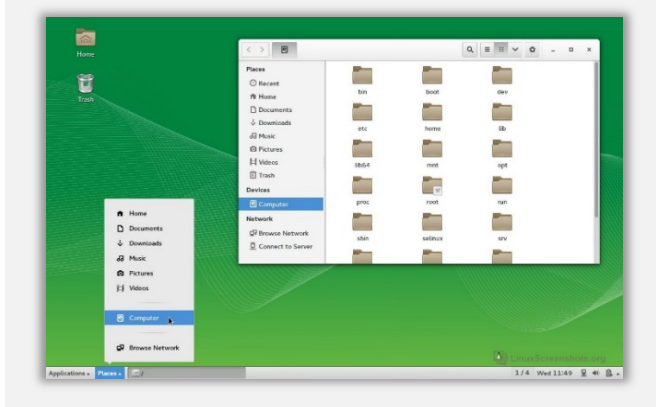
Home

Trash

Places
Recent
Home
Documents
Downloads
Music
Pictures
Videos
Trash
Devices
Computer
Network
Browse Network
Connect to Server

bin
boot
dev
etc
home
lib
lib64
mnt
opt
proc
root
run
sbin
selinux
srv

Home
Documents
Downloads
Music
Pictures
Videos
Computer
Browse Network

LinuxScreenshots.org

Applications
Places
1 / 4 Wed 11:49